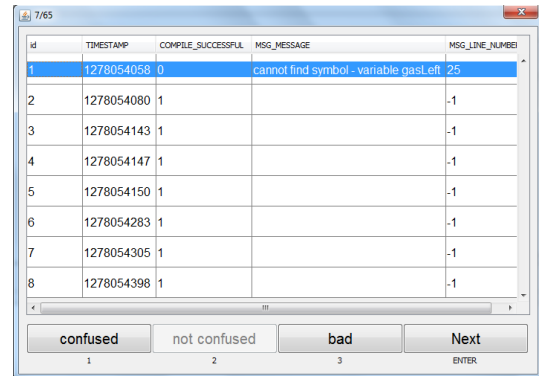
7/65

| id | TIMESTAMP | COMPILE_SUCCESSFUL | MSG_MESSAGE | MSG_LINE_NUMBE |
|---|---|---|---|---|
| 1 | 1278054058 | 0 | cannot find symbol - variable gasLeft | 25 |
| 2 | 1278054080 | 1 | | -1 |
| 3 | 1278054143 | 1 | | -1 |
| 4 | 1278054147 | 1 | | -1 |
| 5 | 1278054150 | 1 | | -1 |
| 6 | 1278054283 | 1 | | -1 |
| 7 | 1278054305 | 1 | | -1 |
| 8 | 1278054398 | 1 | | -1 |

confused
1
not confused
2
bad
3
Next
ENTER